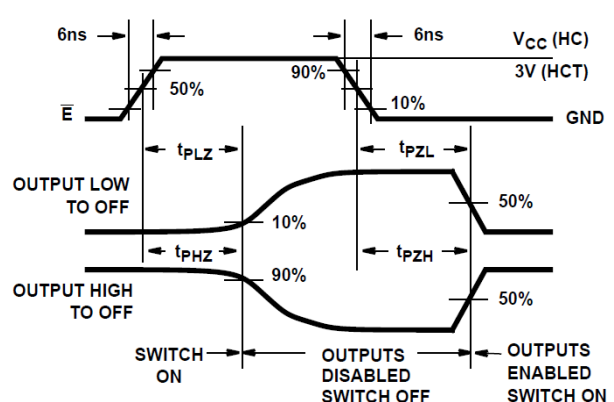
6ns

6ns

$V_{CC}$ (HC)

3V (HCT)

90%

50%

10%

$\overline{E}$

GND

$t_{PLZ}$

$t_{PZL}$

OUTPUT LOW TO OFF

50%

10%

$t_{PHZ}$

$t_{PZH}$

90%

OUTPUT HIGH TO OFF

50%

SWITCH ON

OUTPUTS DISABLED SWITCH OFF

OUTPUTS ENABLED SWITCH ON